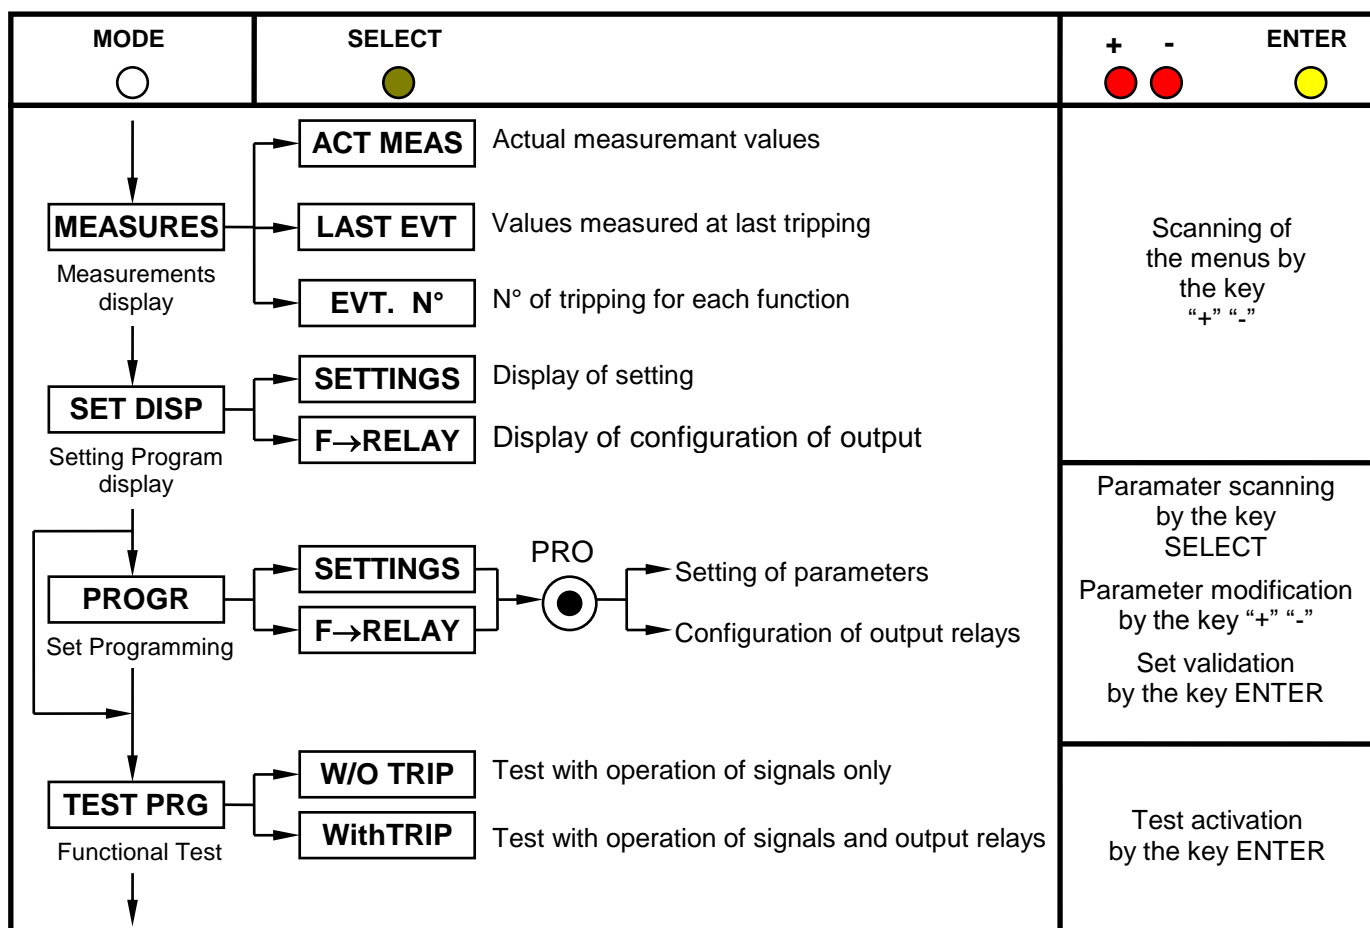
MODE

SELECT

+ - ENTER

ACT MEAS Actual measuremant values

MEASURES
Measurements display

LAST EVT Values measured at last tripping

EVT. N° N° of tripping for each function

Scanning of the menus by the key "+" "-"

SETTINGS Display of setting

SET DISP
Setting Program display

F→RELAY Display of configuration of output

Paramater scanning by the key SELECT

Parameter modification by the key "+" "-"

Set validation by the key ENTER

PRO

SETTINGS

PROGR
Set Programming

F→RELAY

Setting of parameters

Configuration of output relays

W/O TRIP Test with operation of signals only

TEST PRG
Functional Test

WithTRIP Test with operation of signals and output relays

Test activation by the key ENTER